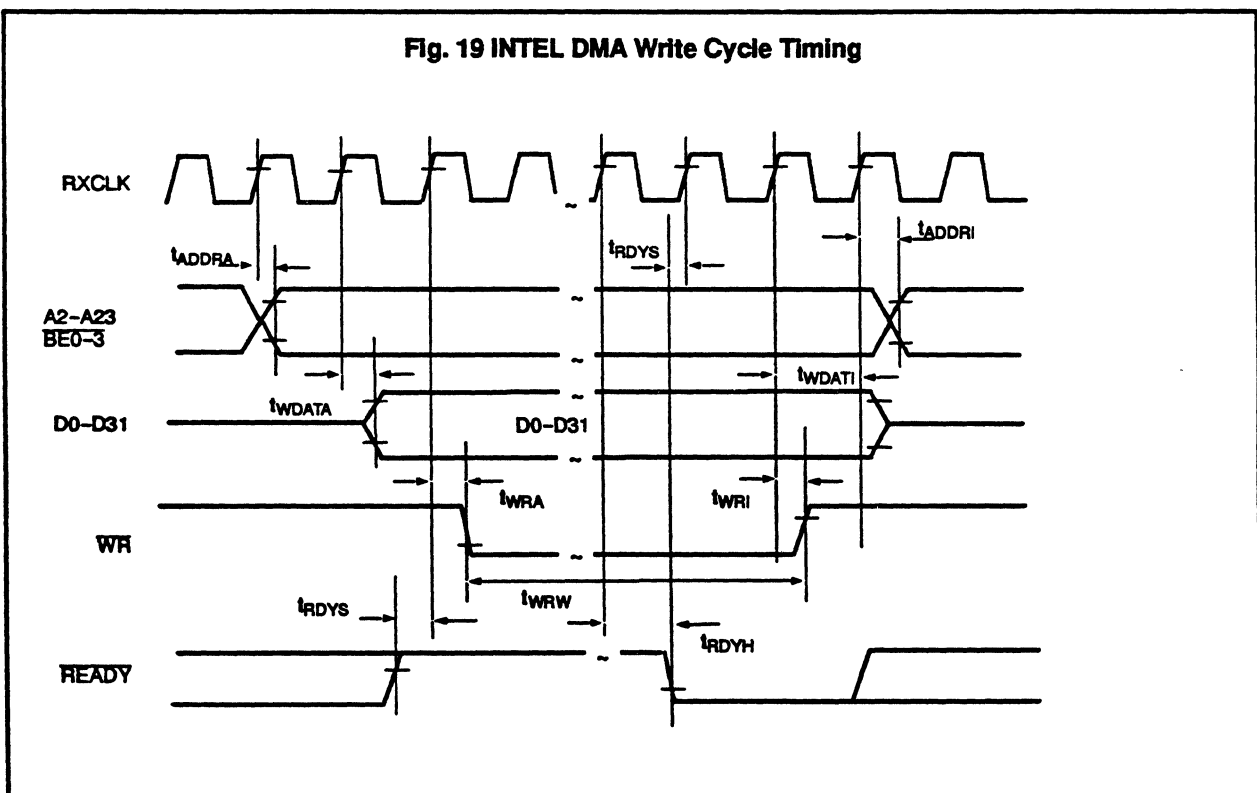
Fig. 19 INTEL DMA Write Cycle Timing

RXCLK

$t_{ADDRA}$

$t_{RDYS}$

$t_{ADDRI}$

A2–A23
$\overline{BE0-3}$

$t_{WDATI}$

D0–D31

$t_{WDATA}$

D0–D31

$t_{WRA}$

$t_{WRI}$

$\overline{WR}$

$t_{WRW}$

$t_{RDYS}$

$t_{RDYH}$

$\overline{READY}$